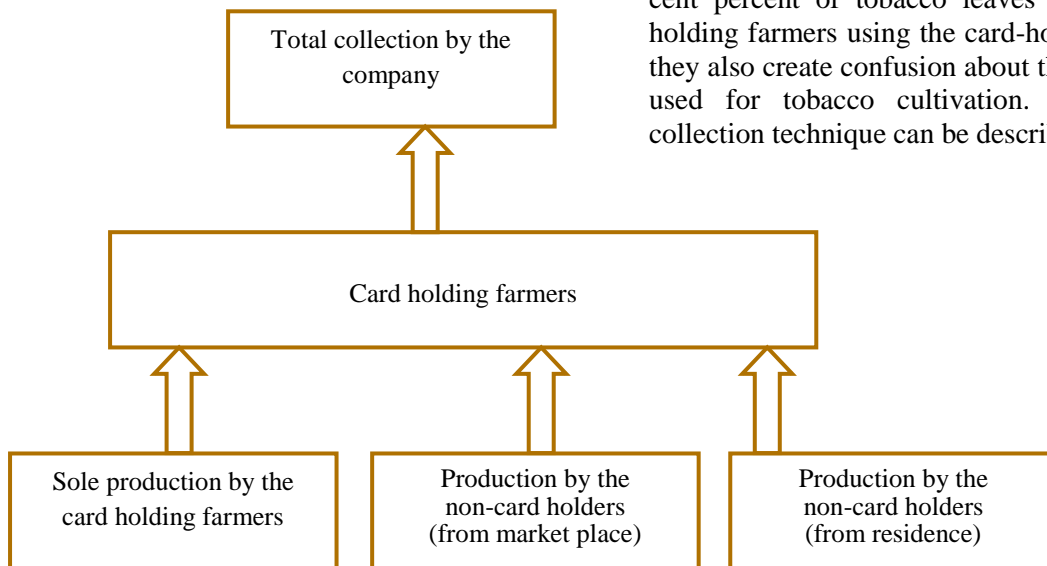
Total collection by the company

cent percent of tobacco leaves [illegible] holding farmers using the card-ho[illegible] they also create confusion about t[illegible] used for tobacco cultivation. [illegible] collection technique can be descri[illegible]

Card holding farmers

Sole production by the card holding farmers

Production by the non-card holders (from market place)

Production by the non-card holders (from residence)